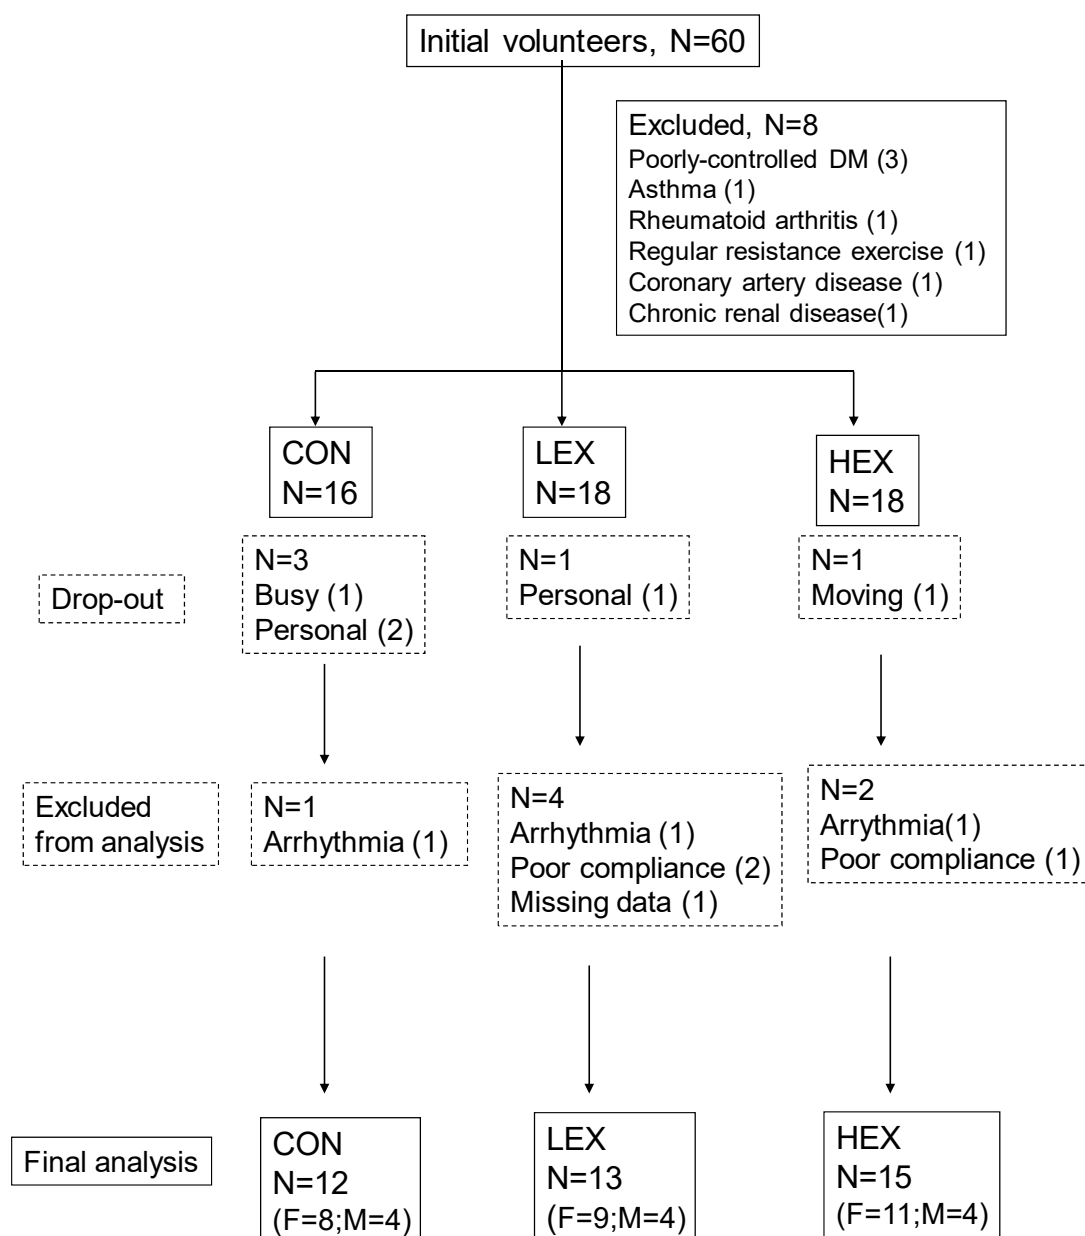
Initial volunteers, N=60

Excluded, N=8
Poorly-controlled DM (3)
Asthma (1)
Rheumatoid arthritis (1)
Regular resistance exercise (1)
Coronary artery disease (1)
Chronic renal disease(1)

CON
N=16

LEX
N=18

HEX
N=18

Drop-out

N=3
Busy (1)
Personal (2)

N=1
Personal (1)

N=1
Moving (1)

Excluded from analysis

N=1
Arrhythmia (1)

N=4
Arrhythmia (1)
Poor compliance (2)
Missing data (1)

N=2
Arrythmia(1)
Poor compliance (1)

Final analysis

CON
N=12
(F=8;M=4)

LEX
N=13
(F=9;M=4)

HEX
N=15
(F=11;M=4)